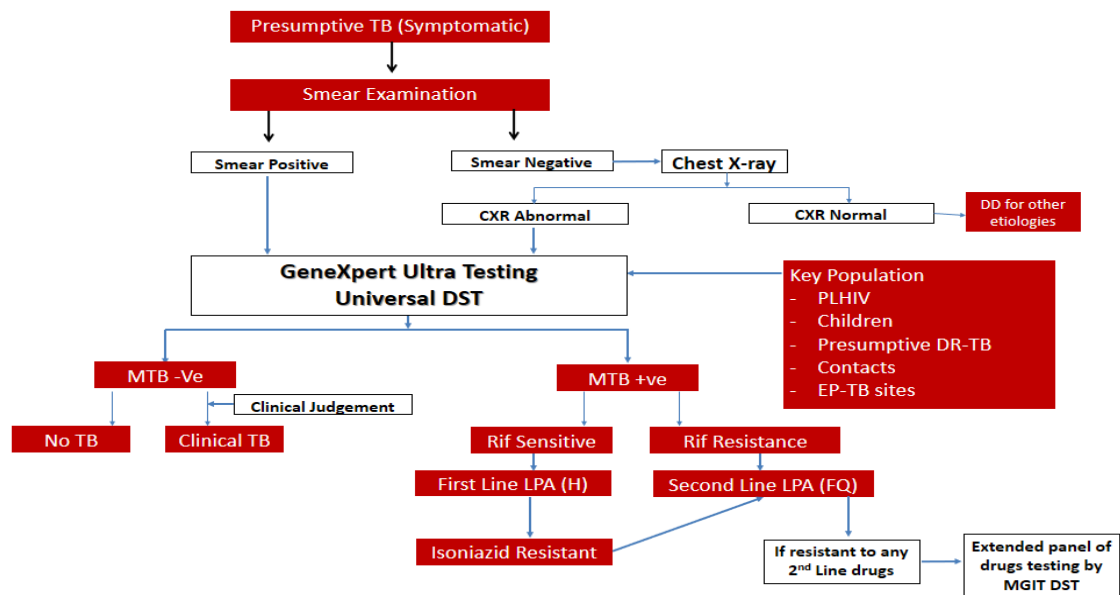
Presumptive TB (Symptomatic)

Smear Examination

Smear Positive

Smear Negative

Chest X-ray

CXR Abnormal

CXR Normal

DD for other etiologies

GeneXpert Ultra Testing
Universal DST

Key Population
- PLHIV
- Children
- Presumptive DR-TB
- Contacts
- EP-TB sites

MTB -Ve

MTB +ve

Clinical Judgement

No TB

Clinical TB

Rif Sensitive

Rif Resistance

First Line LPA (H)

Second Line LPA (FQ)

Isoniazid Resistant

If resistant to any 2$^{nd}$ Line drugs

Extended panel of drugs testing by MGIT DST